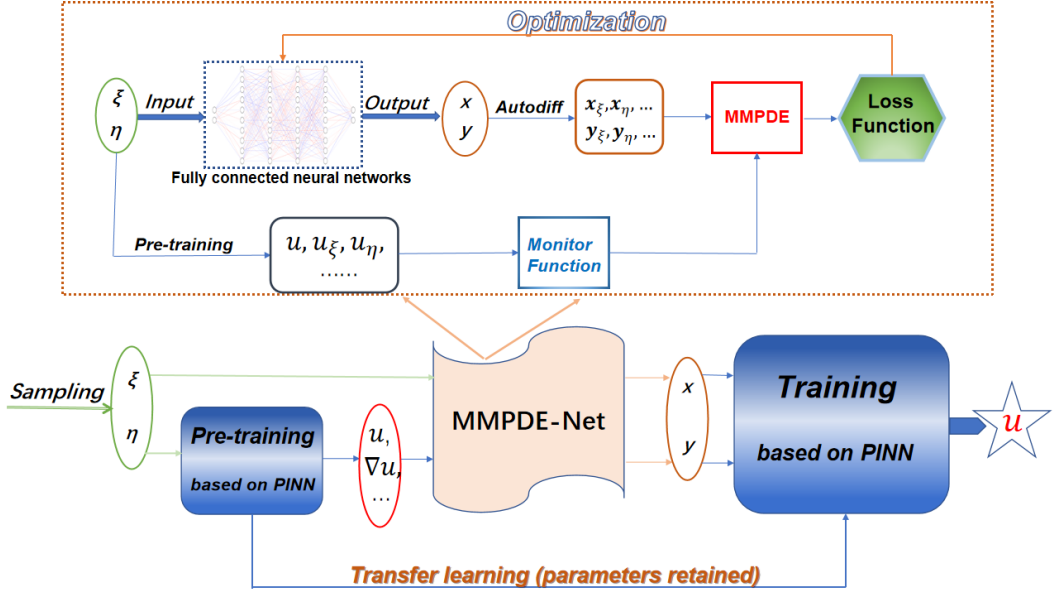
Optimization

$\xi$
$\eta$

Input

Fully connected neural networks

Output

$x$
$y$

Autodiff

$x_\xi, x_\eta, \dots$
$y_\xi, y_\eta, \dots$

MMPDE

Loss Function

Pre-training

$u, u_\xi, u_\eta,$
……

Monitor Function

Sampling

$\xi$
$\eta$

Pre-training
based on PINN

$u,$
$\nabla u,$
$\dots$

MMPDE-Net

$x$
$y$

Training
based on PINN

$u$

Transfer learning (parameters retained)